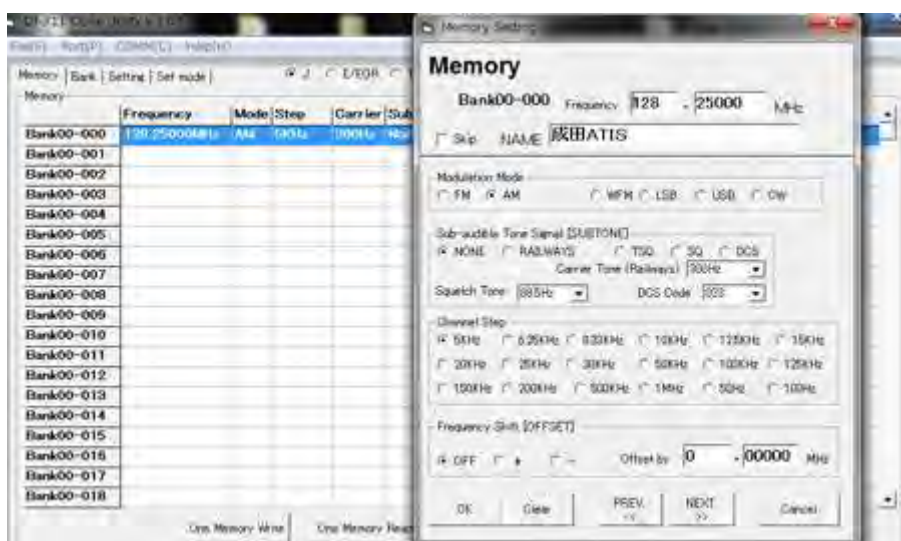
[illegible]
File(F) Port(P) COMM(C) Help(H)

Memory | Bank | Setting | Set mode |

Memory

| | Frequency | Mode | Step | Carrier | Sub |
|---|---|---|---|---|---|
| Bank00-000 | 128.25000MHz | AM | 5KHz | 300Hz | No |
| Bank00-001 | | | | | |
| Bank00-002 | | | | | |
| Bank00-003 | | | | | |
| Bank00-004 | | | | | |
| Bank00-005 | | | | | |
| Bank00-006 | | | | | |
| Bank00-007 | | | | | |
| Bank00-008 | | | | | |
| Bank00-009 | | | | | |
| Bank00-010 | | | | | |
| Bank00-011 | | | | | |
| Bank00-012 | | | | | |
| Bank00-013 | | | | | |
| Bank00-014 | | | | | |
| Bank00-015 | | | | | |
| Bank00-016 | | | | | |
| Bank00-017 | | | | | |
| Bank00-018 | | | | | |

One Memory Write | One Memory Read

Memory Setting

Memory

Bank00-000 Frequency 128 . 25000 MHz

Skip NAME 成田ATIS

Modulation Mode
FM AM WFM LSB USB CW

Sub-audible Tone Signal [SUBTONE]
NONE RAILWAYS TSQ SQ DCS
Carrier Tone (Railways) 300Hz
Squelch Tone 885Hz DCS Code 023

Channel Step
5KHz 6.25KHz 833KHz 10KHz 125KHz 15KHz
20KHz 25KHz 30KHz 50KHz 100KHz 125KHz
150KHz 200KHz 500KHz 1MHz 50Hz 100Hz

Frequency Shift [OFFSET]
OFF + - Offset by 0 . 00000 MHz

OK Clear PREV. << NEXT >> Cancel